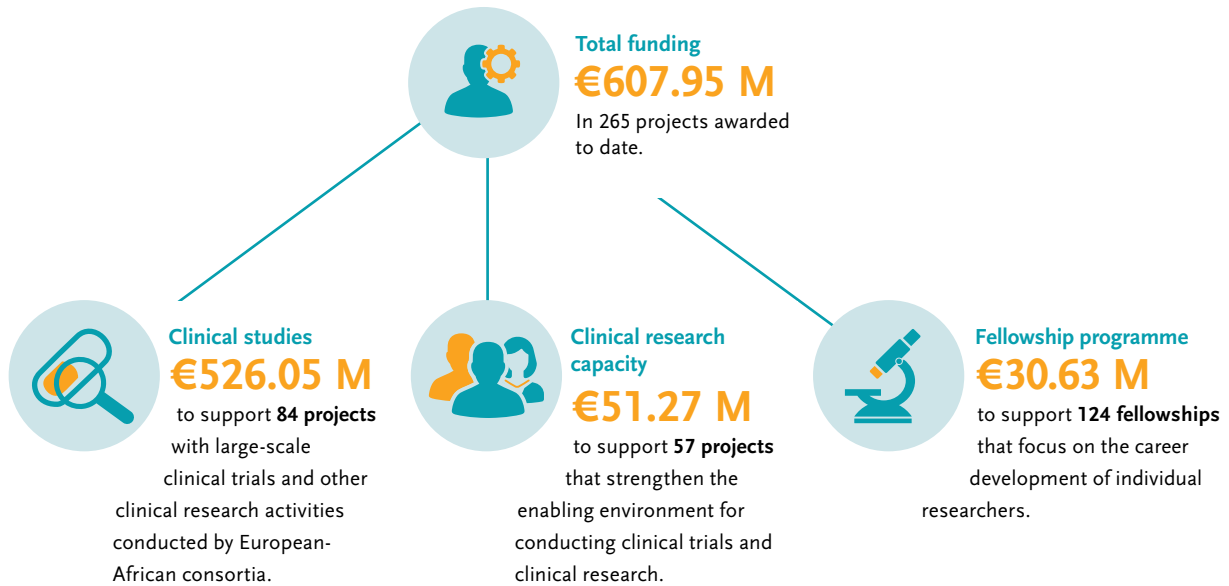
Total funding
€607.95 M
In 265 projects awarded to date.

Clinical studies
€526.05 M
to support **84 projects** with large-scale clinical trials and other clinical research activities conducted by European-African consortia.

Clinical research capacity
€51.27 M
to support **57 projects** that strengthen the enabling environment for conducting clinical trials and clinical research.

Fellowship programme
€30.63 M
to support **124 fellowships** that focus on the career development of individual researchers.